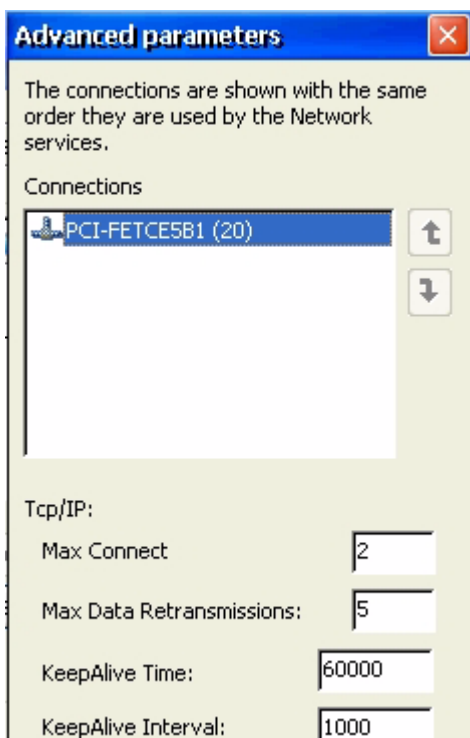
Advanced parameters

The connections are shown with the same order they are used by the Network services.

Connections

PCI-FETCE5B1 (20)

Tcp/IP:

Max Connect 2

Max Data Retransmissions: 5

KeepAlive Time: 60000

KeepAlive Interval: 1000